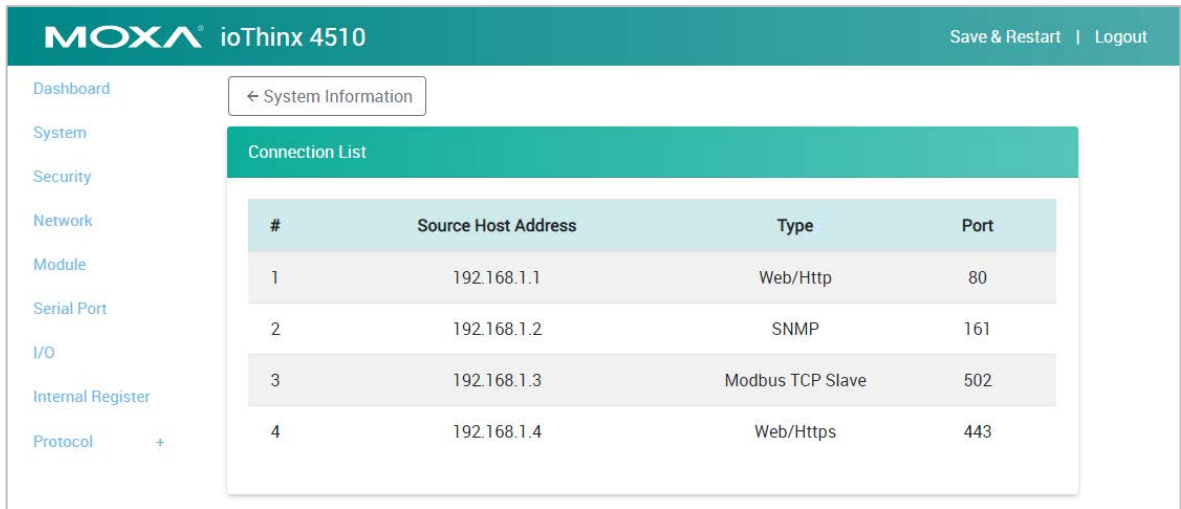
MOXA® ioThinx 4510

Save & Restart | Logout

Dashboard
System
Security
Network
Module
Serial Port
I/O
Internal Register
Protocol +

← System Information

Connection List

| # | Source Host Address | Type | Port |
|---|---|---|---|
| 1 | 192.168.1.1 | Web/Http | 80 |
| 2 | 192.168.1.2 | SNMP | 161 |
| 3 | 192.168.1.3 | Modbus TCP Slave | 502 |
| 4 | 192.168.1.4 | Web/Https | 443 |